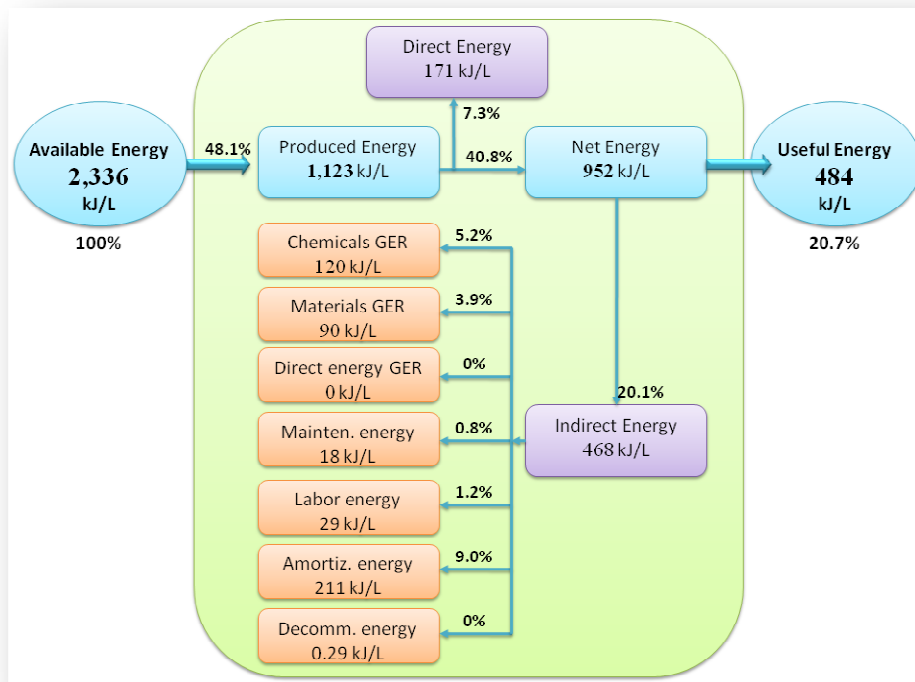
Direct Energy
171 kJ/L

7.3%

Available Energy
2,336
kJ/L
100%

48.1%

Produced Energy
1,123 kJ/L

40.8%

Net Energy
952 kJ/L

Useful Energy
484
kJ/L
20.7%

Chemicals GER
120 kJ/L
5.2%

Materials GER
90 kJ/L
3.9%

Direct energy GER
0 kJ/L
0%

20.1%

Mainten. energy
18 kJ/L
0.8%

Indirect Energy
468 kJ/L

Labor energy
29 kJ/L
1.2%

Amortiz. energy
211 kJ/L
9.0%

Decomm. energy
0.29 kJ/L
0%